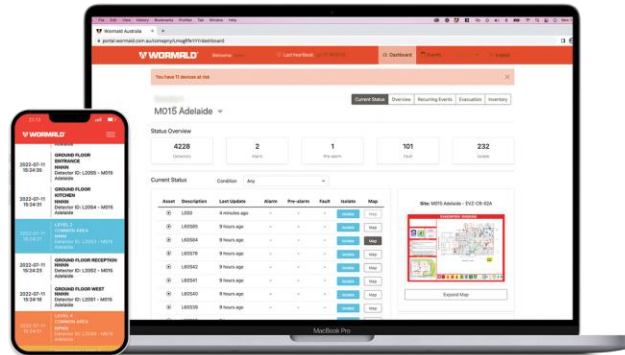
Wormald Australia

portal.wormald.com.au/company/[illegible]/dashboard

WORMALD

Welcome

Last Heartbeat

Dashboard

Logout

You have 11 devices at risk

M015 Adelaide

Current Status

Overview

Recurring Events

Evacuation

Inventory

Status Overview

4228

Detectors

2

Alarm

1

Pre-alarm

101

Fault

232

Isolate

Current Status

Condition

Any

| Asset | Description | Last Update | Alarm | Pre-alarm | Fault | Isolate | Map |
|---|---|---|---|---|---|---|---|
| | L003 | 4 minutes ago | – | – | – | Isolate | Map |
| | L60585 | 9 hours ago | – | – | – | Isolate | Map |
| | L60584 | 9 hours ago | – | – | – | Isolate | Map |
| | L60578 | 9 hours ago | – | – | – | Isolate | Map |
| | L60542 | 9 hours ago | – | – | – | Isolate | Map |
| | L60541 | 9 hours ago | – | – | – | Isolate | Map |
| | L60540 | 9 hours ago | – | – | – | Isolate | Map |
| | L60539 | 9 hours ago | – | – | – | Isolate | Map |

Site: M015 Adelaide - EVZ-CR-02A

Expand Map

MacBook Pro

WORMALD

2022-07-11 15:24:35
GROUND FLOOR ENTRANCE
Detector ID: L2005 - M015 Adelaide

2022-07-11 15:24:31
GROUND FLOOR KITCHEN
Detector ID: L2004 - M015 Adelaide

2022-07-11 15:24:27
LEVEL 2 COMMON AREA
Detector ID: L2003 - M015 Adelaide

2022-07-11 15:24:23
GROUND FLOOR RECEPTION
Detector ID: L2002 - M015 Adelaide

2022-07-11 15:24:18
GROUND FLOOR WEST
Detector ID: L2001 - M015 Adelaide

2022-07-11 15:24:14
LEVEL 4 COMMON AREA